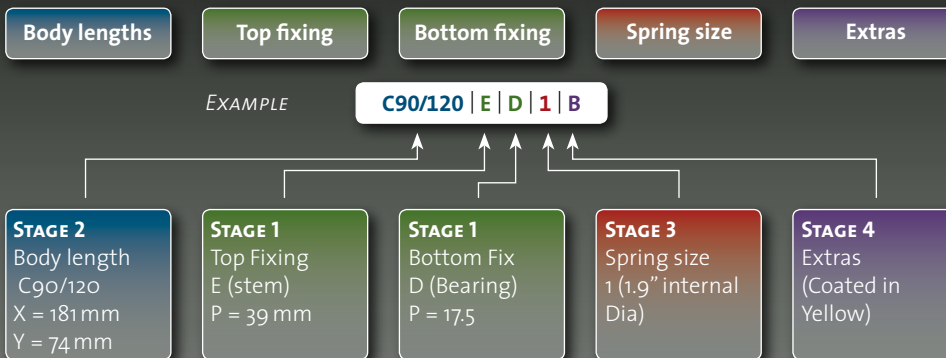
Body lengths

Top fixing

Bottom fixing

Spring size

Extras

EXAMPLE

C90/120 | E | D | 1 | B

STAGE 2
Body length
C90/120
X = 181 mm
Y = 74 mm

STAGE 1
Top Fixing
E (stem)
P = 39 mm

STAGE 1
Bottom Fix
D (Bearing)
P = 17.5

STAGE 3
Spring size
1 (1.9" internal Dia)

STAGE 4
Extras
(Coated in Yellow)